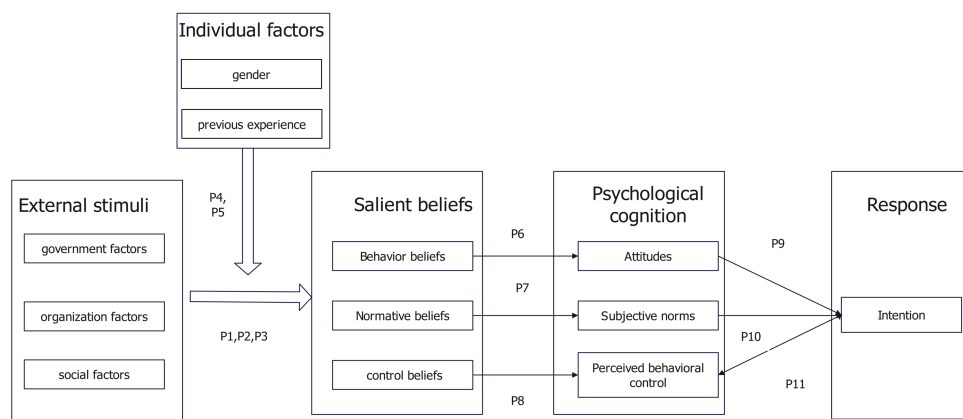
Individual factors

gender

previous experience

External stimuli

government factors

organization factors

social factors

P4, P5

P1,P2,P3

Salient beliefs

Behavior beliefs

Normative beliefs

control beliefs

P6

P7

P8

Psychological cognition

Attitudes

Subjective norms

Perceived behavioral control

P9

P10

P11

Response

Intention